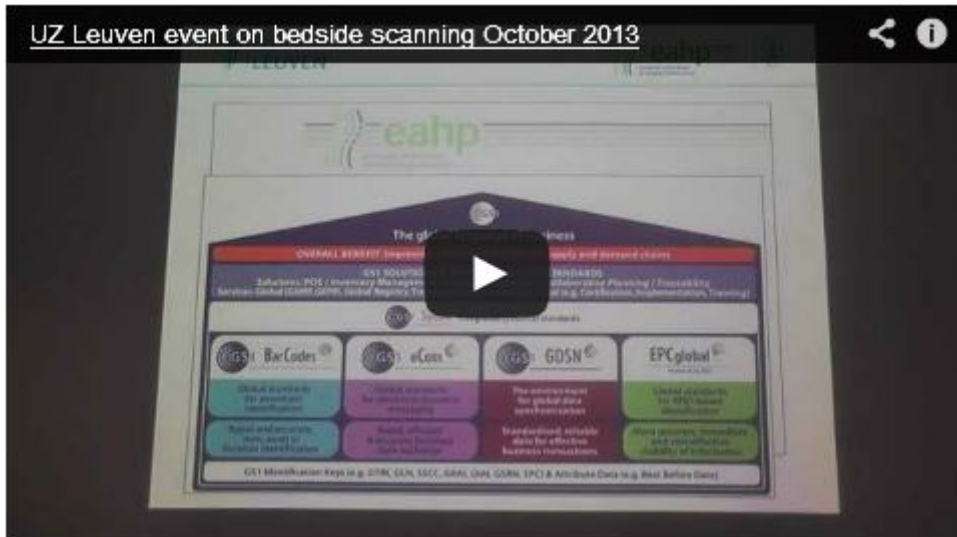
UZ Leuven event on bedside scanning October 2013

LEUVEN

eahp

eahp

GS1

The gl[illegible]siness

OVERALL BENEFIT: Improv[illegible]upply and demand chains

GS1 SOLUTIONS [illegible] STANDARDS
Solutions: POS / Inventory Manage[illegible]ollaborative Planning / Traceability
Services: Global (GEPIR, Global Registry, Tr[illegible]al (e.g. Certification, Implementation, Training)

GS1 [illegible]

GS1 BarCodes

GS1 eCom

GS1 GDSN

EPCglobal

Global standards for automatic identification

Global standards for electronic business messaging

The environment for global data synchronisation

Global standards for RFID-based identification

Rapid and accurate item, asset or location identification

Rapid, efficient & accurate business data exchange

Standardised, reliable data for effective business transactions

More accurate, immediate and cost effective visibility of information

GS1 Identification Keys (e.g. GTIN, GLN, SSCC, GRAI, GIAI, GSRN, EPC) & Attribute Data (e.g. Best Before Date)